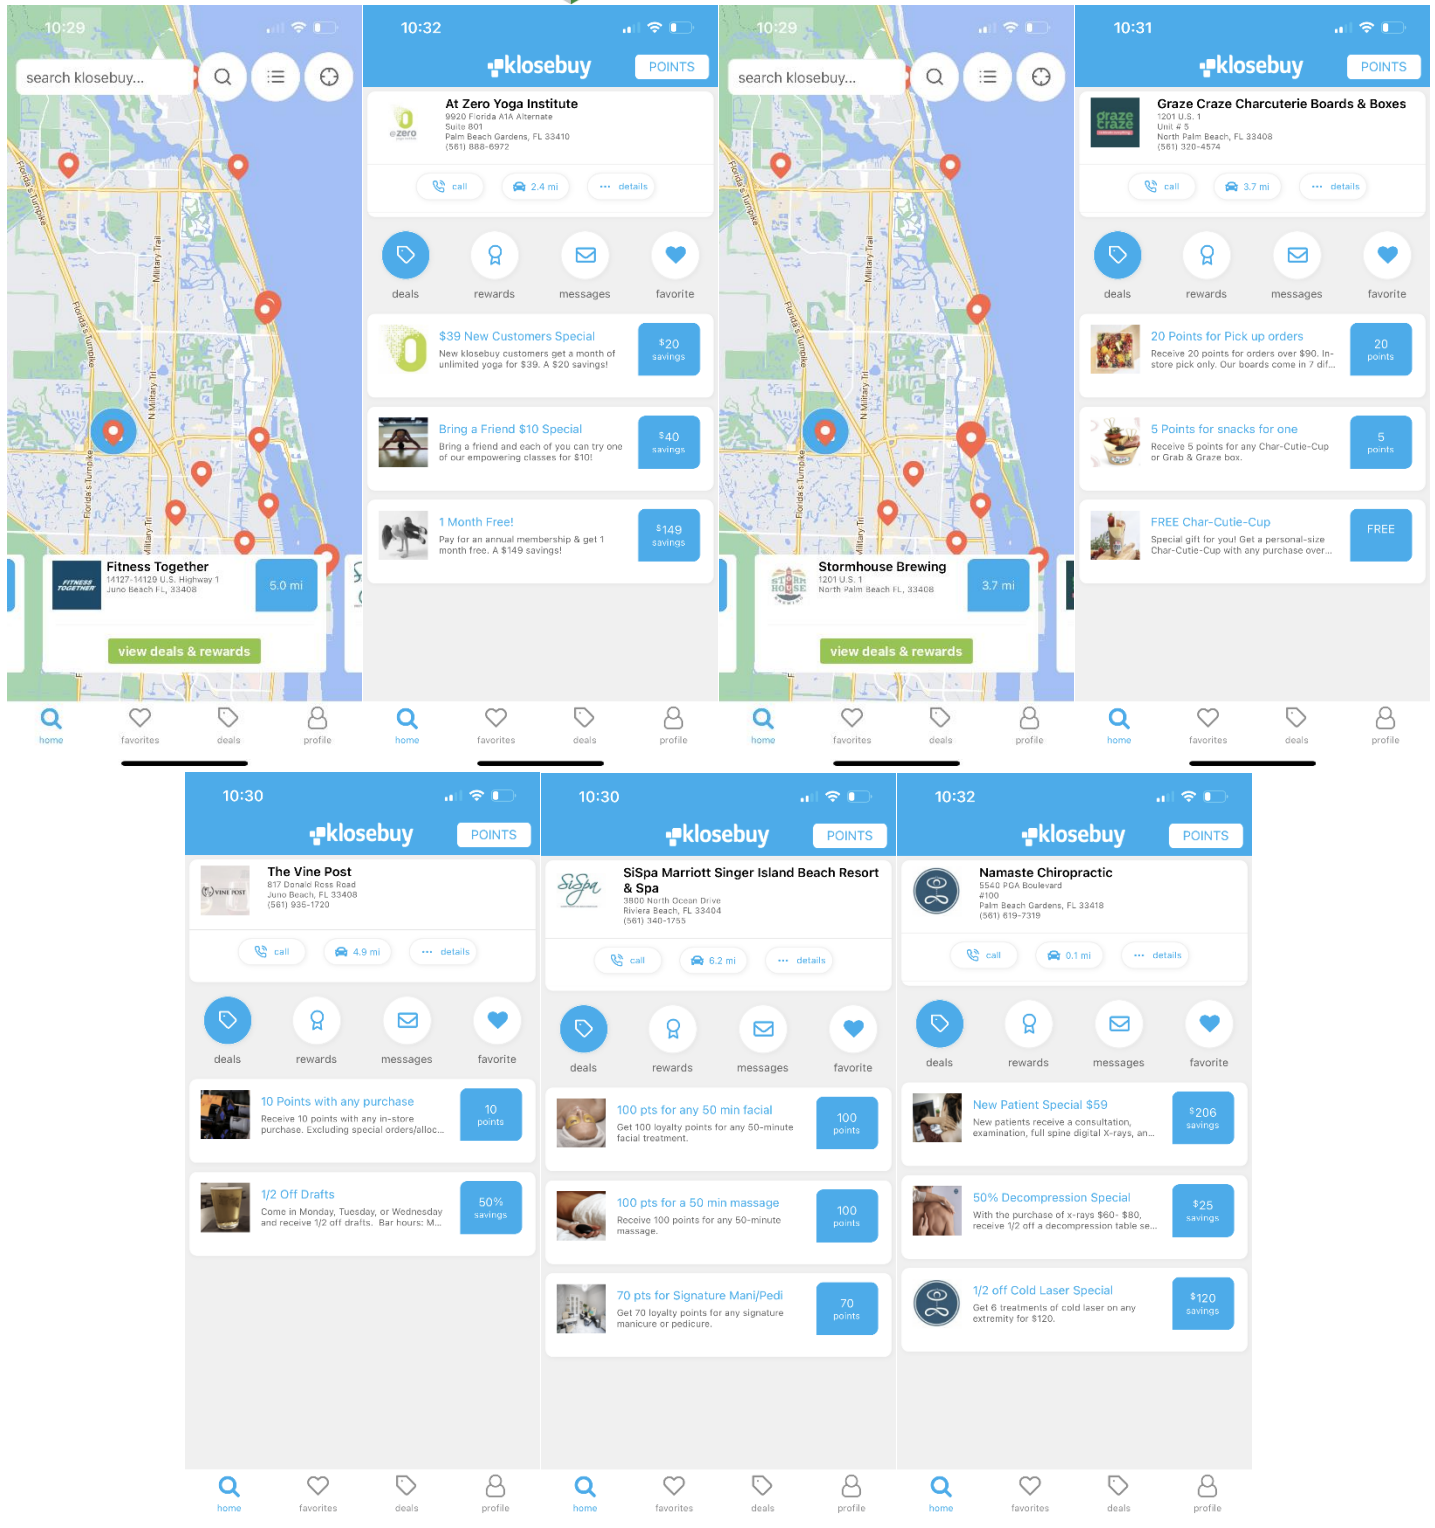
10:29

search klosebuy...

Florida's Turnpike
Military Trail
N Military Trl

Fitness Together
14127-14129 U.S. Highway 1
Juno Beach FL, 33408

5.0 mi

view deals & rewards

home favorites deals profile

10:32

klosebuy POINTS

At Zero Yoga Institute
9920 Florida A1A Alternate
Suite 801
Palm Beach Gardens, FL 33410
(561) 888-6972

call 2.4 mi details

deals rewards messages favorite

$39 New Customers Special
New klosebuy customers get a month of unlimited yoga for $39. A $20 savings!
$20 savings

Bring a Friend $10 Special
Bring a friend and each of you can try one of our empowering classes for $10!
$40 savings

1 Month Free!
Pay for an annual membership & get 1 month free. A $149 savings!
$149 savings

home favorites deals profile

10:29

search klosebuy...

Stormhouse Brewing
1201 U.S. 1
North Palm Beach FL, 33408

3.7 mi

view deals & rewards

home favorites deals profile

10:31

klosebuy POINTS

Graze Craze Charcuterie Boards & Boxes
1201 U.S. 1
Unit # 5
North Palm Beach, FL 33408
(561) 320-4574

call 3.7 mi details

deals rewards messages favorite

20 Points for Pick up orders
Receive 20 points for orders over $90. In-store pick only. Our boards come in 7 dif...
20 points

5 Points for snacks for one
Receive 5 points for any Char-Cutie-Cup or Grab & Graze box.
5 points

FREE Char-Cutie-Cup
Special gift for you! Get a personal-size Char-Cutie-Cup with any purchase over...
FREE

home favorites deals profile

10:30

klosebuy POINTS

The Vine Post
817 Donald Ross Road
Juno Beach, FL 33408
(561) 935-1720

call 4.9 mi details

deals rewards messages favorite

10 Points with any purchase
Receive 10 points with any in-store purchase. Excluding special orders/alloc...
10 points

1/2 Off Drafts
Come in Monday, Tuesday, or Wednesday and receive 1/2 off drafts. Bar hours: M...
50% savings

home favorites deals profile

10:30

klosebuy POINTS

SiSpa Marriott Singer Island Beach Resort & Spa
3800 North Ocean Drive
Riviera Beach, FL 33404
(561) 340-1755

call 6.2 mi details

deals rewards messages favorite

100 pts for any 50 min facial
Get 100 loyalty points for any 50-minute facial treatment.
100 points

100 pts for a 50 min massage
Receive 100 points for any 50-minute massage.
100 points

70 pts for Signature Mani/Pedi
Get 70 loyalty points for any signature manicure or pedicure.
70 points

home favorites deals profile

10:32

klosebuy POINTS

Namaste Chiropractic
5540 PGA Boulevard
#100
Palm Beach Gardens, FL 33418
(561) 619-7319

call 0.1 mi details

deals rewards messages favorite

New Patient Special $59
New patients receive a consultation, examination, full spine digital X-rays, an...
$206 savings

50% Decompression Special
With the purchase of x-rays $60- $80, receive 1/2 off a decompression table se...
$25 savings

1/2 off Cold Laser Special
Get 6 treatments of cold laser on any extremity for $120.
$120 savings

home favorites deals profile